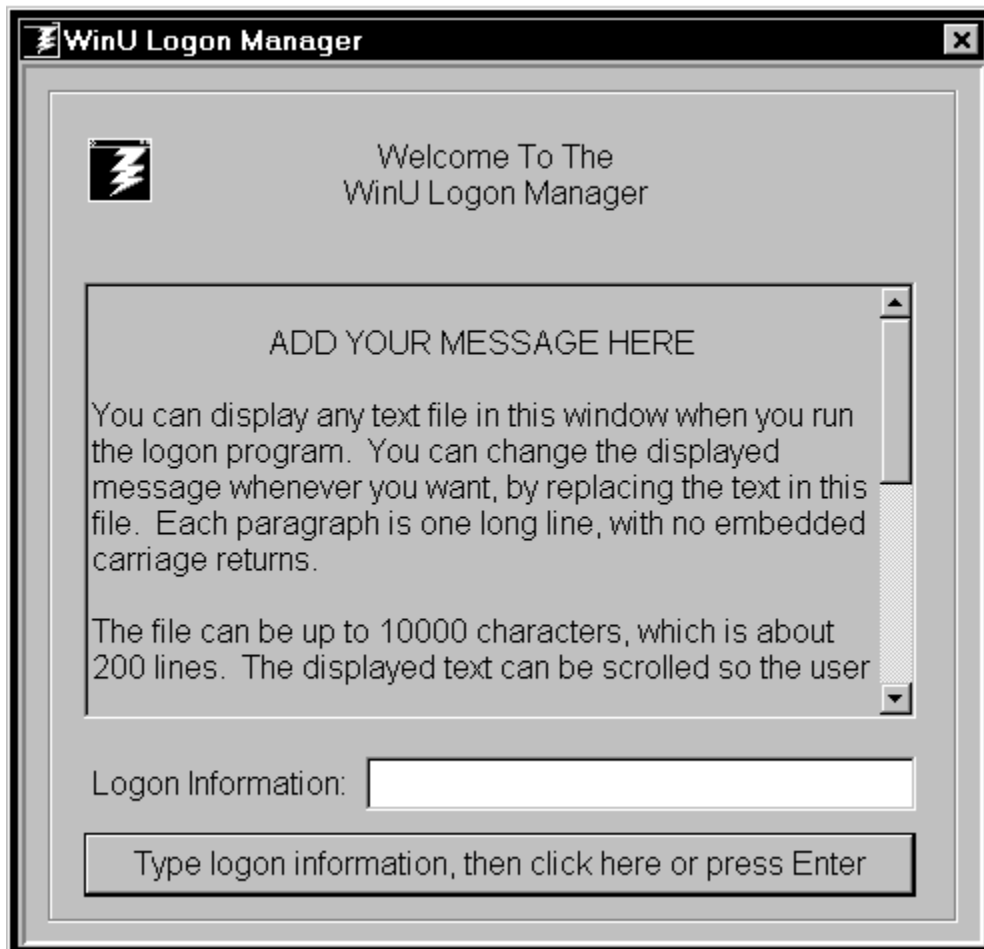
WinU Logon Manager

Welcome To The
WinU Logon Manager

ADD YOUR MESSAGE HERE

You can display any text file in this window when you run the logon program. You can change the displayed message whenever you want, by replacing the text in this file. Each paragraph is one long line, with no embedded carriage returns.

The file can be up to 10000 characters, which is about 200 lines. The displayed text can be scrolled so the user

Logon Information:

Type logon information, then click here or press Enter